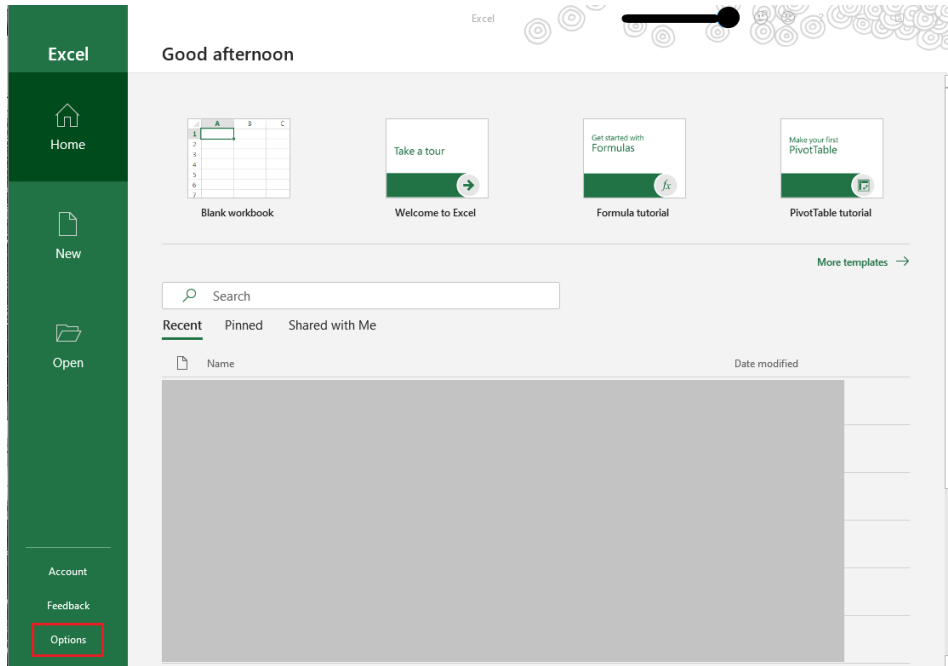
Excel

Excel

Good afternoon

Home

New

Open

Account

Feedback

Options

| | A | B | C |
|---|---|---|---|
| 1 | | | |
| 2 | | | |
| 3 | | | |
| 4 | | | |
| 5 | | | |
| 6 | | | |
| 7 | | | |

Blank workbook

Take a tour

Welcome to Excel

Get started with Formulas

$fx$

Formula tutorial

Make your first PivotTable

PivotTable tutorial

More templates →

Search

Recent Pinned Shared with Me

Name

Date modified